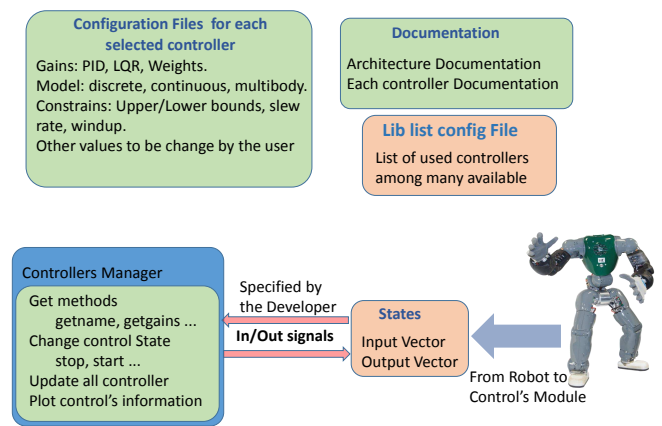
Configuration Files for each selected controller
Gains: PID, LQR, Weights.
Model: discrete, continuous, multibody.
Constrains: Upper/Lower bounds, slew rate, windup.
Other values to be change by the user

Documentation
Architecture Documentation
Each controller Documentation

Lib list config File
List of used controllers among many available

Controllers Manager
Get methods
getname, getgains ...
Change control State
stop, start ...
Update all controller
Plot control's information

Specified by the Developer
In/Out signals

States
Input Vector
Output Vector

From Robot to Control's Module